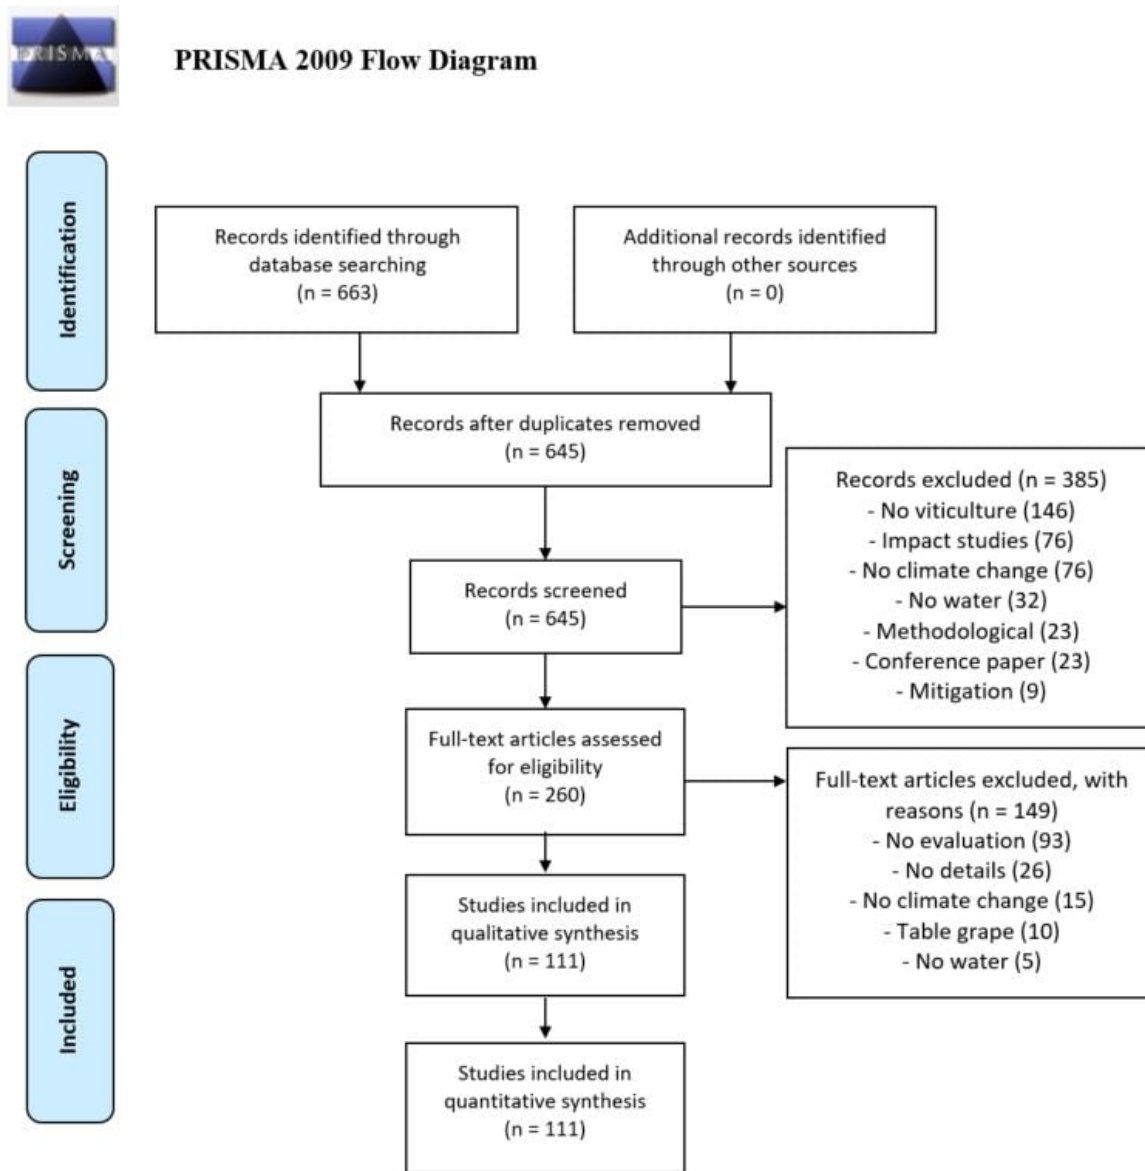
PRISMA

PRISMA 2009 Flow Diagram

Identification

Records identified through database searching
(n = 663)

Additional records identified through other sources
(n = 0)

Screening

Records after duplicates removed
(n = 645)

Records screened
(n = 645)

Records excluded (n = 385)
- No viticulture (146)
- Impact studies (76)
- No climate change (76)
- No water (32)
- Methodological (23)
- Conference paper (23)
- Mitigation (9)

Eligibility

Full-text articles assessed for eligibility
(n = 260)

Full-text articles excluded, with reasons (n = 149)
- No evaluation (93)
- No details (26)
- No climate change (15)
- Table grape (10)
- No water (5)

Included

Studies included in qualitative synthesis
(n = 111)

Studies included in quantitative synthesis
(n = 111)